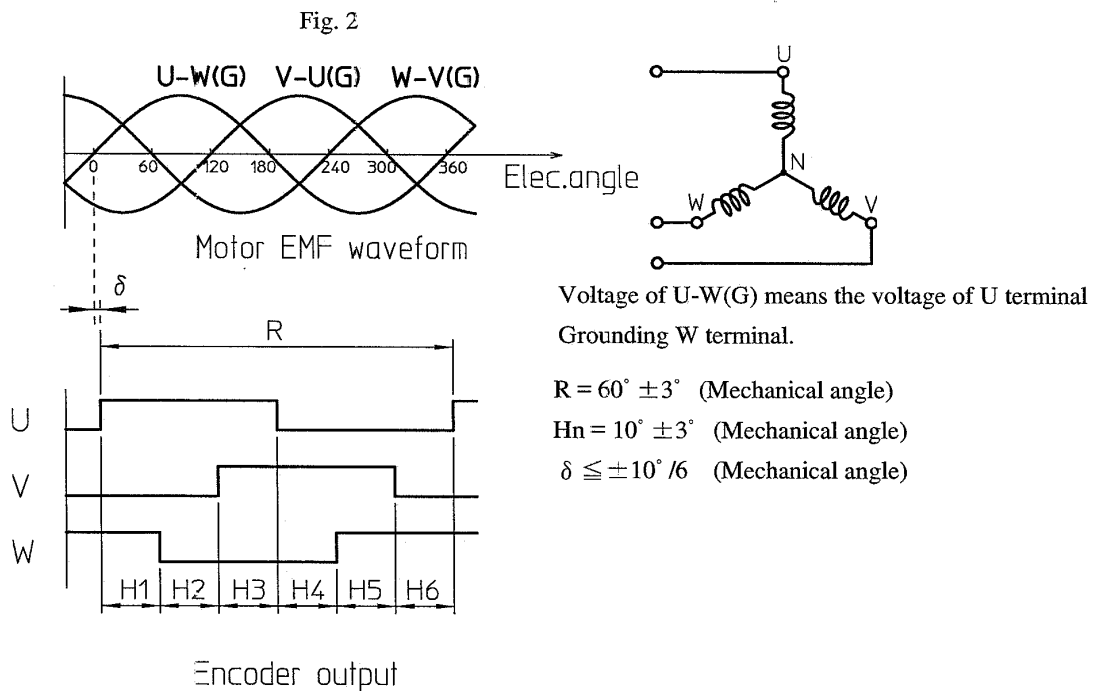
Fig. 2

U-W(G) V-U(G) W-V(G)

0 60 120 180 240 300 360 Elec.angle

Motor EMF waveform

$\delta$

R

U

V

W

H1 H2 H3 H4 H5 H6

Encoder output

U

N

W

V

Voltage of U-W(G) means the voltage of U terminal Grounding W terminal.

$R = 60^\circ \pm 3^\circ$ (Mechanical angle)

$Hn = 10^\circ \pm 3^\circ$ (Mechanical angle)

$\delta \leqq \pm 10^\circ/6$ (Mechanical angle)